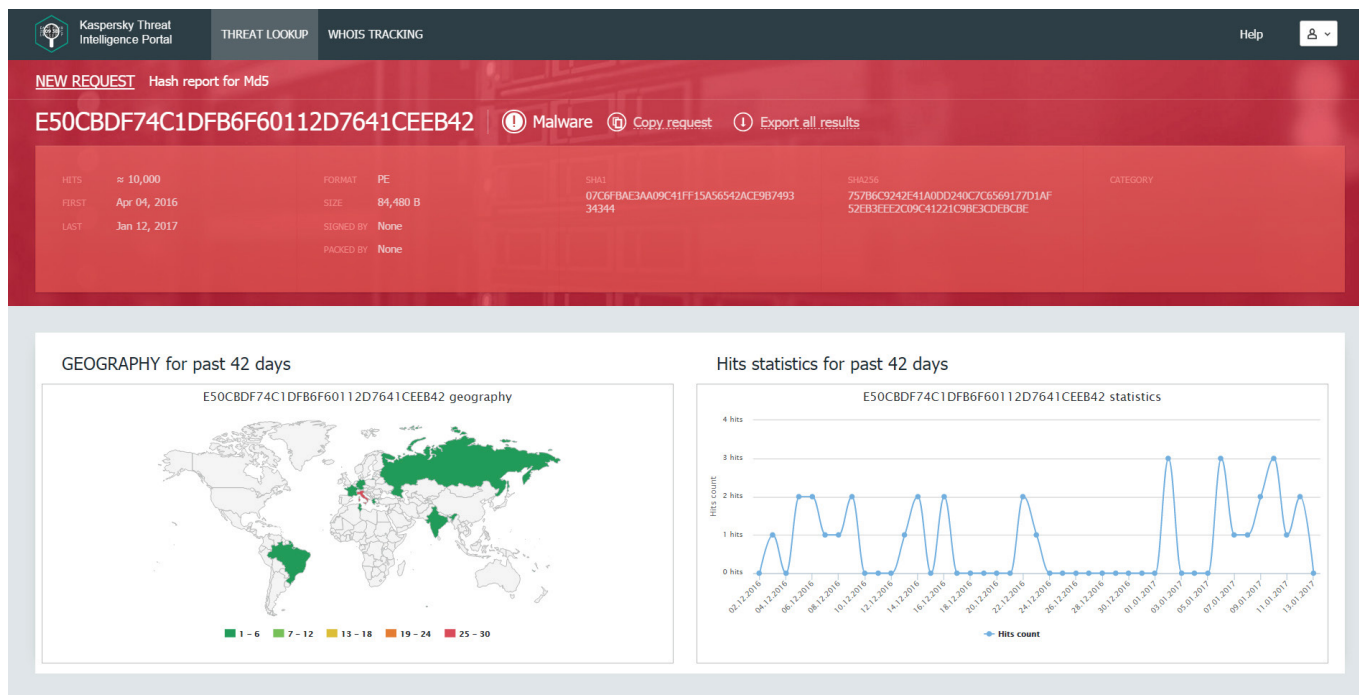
Kaspersky Threat Intelligence Portal

THREAT LOOKUP WHOIS TRACKING

Help

NEW REQUEST Hash report for Md5

E50CBDF74C1DFB6F60112D7641CEEB42 Malware Copy request Export all results

HITS ≈ 10,000
FIRST Apr 04, 2016
LAST Jan 12, 2017

FORMAT PE
SIZE 84,480 B
SIGNED BY None
PACKED BY None

SHA1
07C6FBAE3AA09C41FF15A56542ACE9B749334344

SHA256
757B6C9242E41A0DD240C7C6569177D1AF52EB3EEE2C09C41221C9BE3CDEBCBE

CATEGORY

GEOGRAPHY for past 42 days

E50CBDF74C1DFB6F60112D7641CEEB42 geography

1 – 6 7 – 12 13 – 18 19 – 24 25 – 30

Hits statistics for past 42 days

E50CBDF74C1DFB6F60112D7641CEEB42 statistics

4 hits
3 hits
2 hits
1 hits
0 hits

Hits count

02.12.2016 04.12.2016 06.12.2016 08.12.2016 10.12.2016 12.12.2016 14.12.2016 16.12.2016 18.12.2016 20.12.2016 22.12.2016 24.12.2016 26.12.2016 28.12.2016 30.12.2016 01.01.2017 03.01.2017 05.01.2017 07.01.2017 09.01.2017 11.01.2017 13.01.2017

Hits count